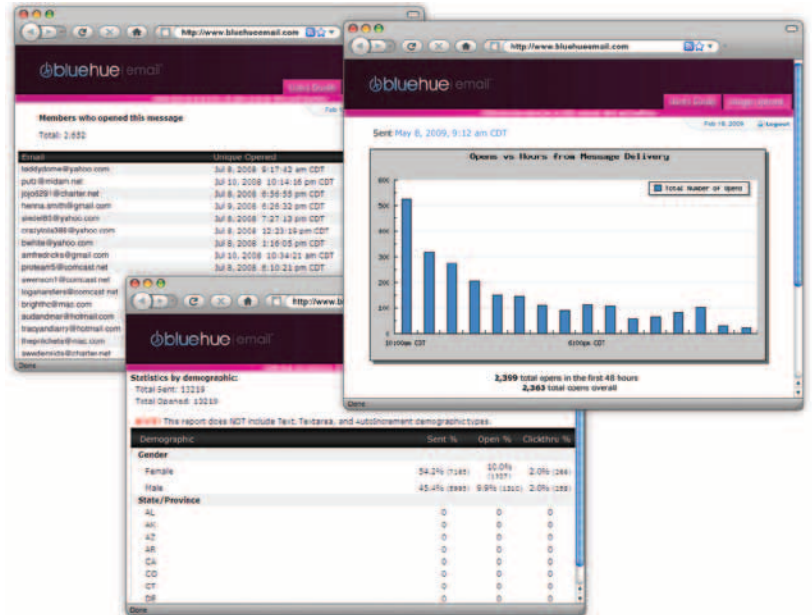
http://www.bluehueemail.com

bluehue email

Members who opened this message

Total: 2,652

| Email | Unique Opened |
|---|---|
| teddydome@yahoo.com | Jul 8, 2008 9:17:43 am CDT |
| putt@midam.net | Jul 10, 2008 10:14:16 pm CDT |
| jojo0291@charter.net | Jul 8, 2008 6:56:55 pm CDT |
| hanna.smith@gmail.com | Jul 9, 2008 6:26:32 pm CDT |
| siecie85@yahoo.com | Jul 8, 2008 7:27:13 pm CDT |
| crazylola386@yahoo.com | Jul 8, 2008 12:33:19 pm CDT |
| bwhite@yahoo.com | Jul 8, 2008 1:16:05 pm CDT |
| amfredricks@gmail.com | Jul 10, 2008 10:34:21 am CDT |
| proteam5@comcast.net | Jul 8, 2008 8:10:21 pm CDT |
| swenson1@comcast.net | |
| loganlanders@comcast.net | |
| brighthc@mac.com | |
| sudandmar@hotmail.com | |
| tracyandlarry@hotmail.com | |
| freprichete@mac.com | |
| swedemnicts@charter.net | |

Done

http://www.bluehueemail.com

bluehue email

Sent May 8, 2009, 9:12 am CDT

Feb 18, 2008 Logout

Opens vs Hours from Message Delivery

Total Number of Opens

60K
50K
40K
30K
20K
10K
0

10:00pm CDT
6:00pm CDT

2,399 total opens in the first 48 hours
2,363 total opens overall

Done

http://www.bl

bluehue email

Statistics by demographic:
Total Sent: 13219
Total Opened: 13219

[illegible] The report does NOT include Text, Textarea, and AutoIncrement demographic types.

| Demographic | Sent % | Open % | Clickthru % |
|---|---|---|---|
| Gender | | | |
| Female | 54.2% (7165) | 10.0% (1357) | 2.0% (266) |
| Male | 45.4% (5995) | 9.9% (1310) | 2.0% (258) |
| State/Province | | | |
| AL | 0 | 0 | 0 |
| AK | 0 | 0 | 0 |
| AZ | 0 | 0 | 0 |
| AR | 0 | 0 | 0 |
| CA | 0 | 0 | 0 |
| CO | 0 | 0 | 0 |
| CT | 0 | 0 | 0 |
| DE | 0 | 0 | 0 |

Done